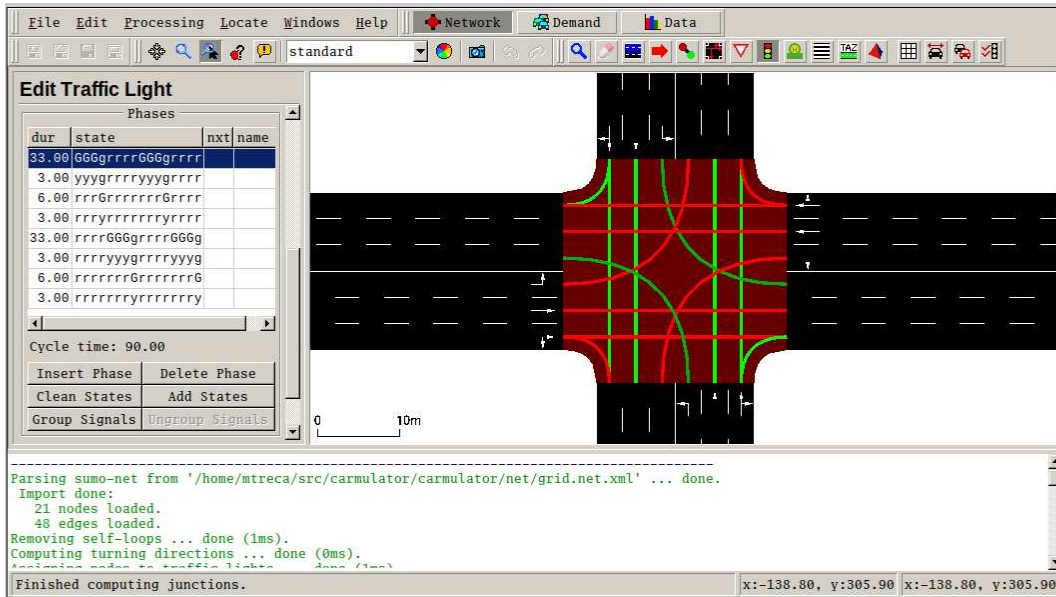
File Edit Processing Locate Windows Help Network Demand Data

standard

Edit Traffic Light

Phases

| dur | state | nxt | name |
|---|---|---|---|
| 33.00 | GGGgrrrrGGGgrrrr | | |
| 3.00 | yyygrrrryyygrrrr | | |
| 6.00 | rrrGrrrrrrrGrrrr | | |
| 3.00 | rrryrrrrrrryrrrr | | |
| 33.00 | rrrrGGGgrrrrGGGg | | |
| 3.00 | rrrryyygrrrryyyg | | |
| 6.00 | rrrrrrrGrrrrrrrG | | |
| 3.00 | rrrrrrryrrrrrrry | | |

Cycle time: 90.00

Insert Phase Delete Phase
Clean States Add States
Group Signals Ungroup Signals

0 10m

----------------------------------------------------------------------------
Parsing sumo-net from '/home/mtreca/src/carmulator/carmulator/net/grid.net.xml' ... done.
Import done:
21 nodes loaded.
48 edges loaded.
Removing self-loops ... done (1ms).
Computing turning directions ... done (0ms).
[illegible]

Finished computing junctions.

x:-138.80, y:305.90 x:-138.80, y:305.90